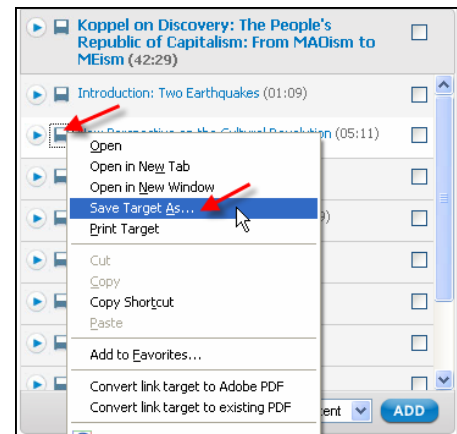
Koppel on Discovery: The People's Republic of Capitalism: From MAOism to MEism (42:29)

Introduction: Two Earthquakes (01:09)

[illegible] Perspective on the Cultural Revolution (05:11)

Open
Open in New Tab
Open in New Window
Save Target As...
Print Target
Cut
Copy
Copy Shortcut
Paste
Add to Favorites...
Convert link target to Adobe PDF
Convert link target to existing PDF

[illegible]tent

ADD